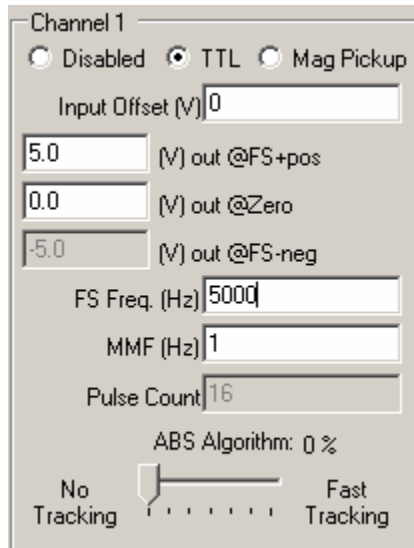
Channel 1

Disabled TTL Mag Pickup

Input Offset (V) 0

5.0 (V) out @FS+pos

0.0 (V) out @Zero

-5.0 (V) out @FS-neg

FS Freq. (Hz) 5000

MMF (Hz) 1

Pulse Count 16

ABS Algorithm: 0 %

No Tracking

Fast Tracking